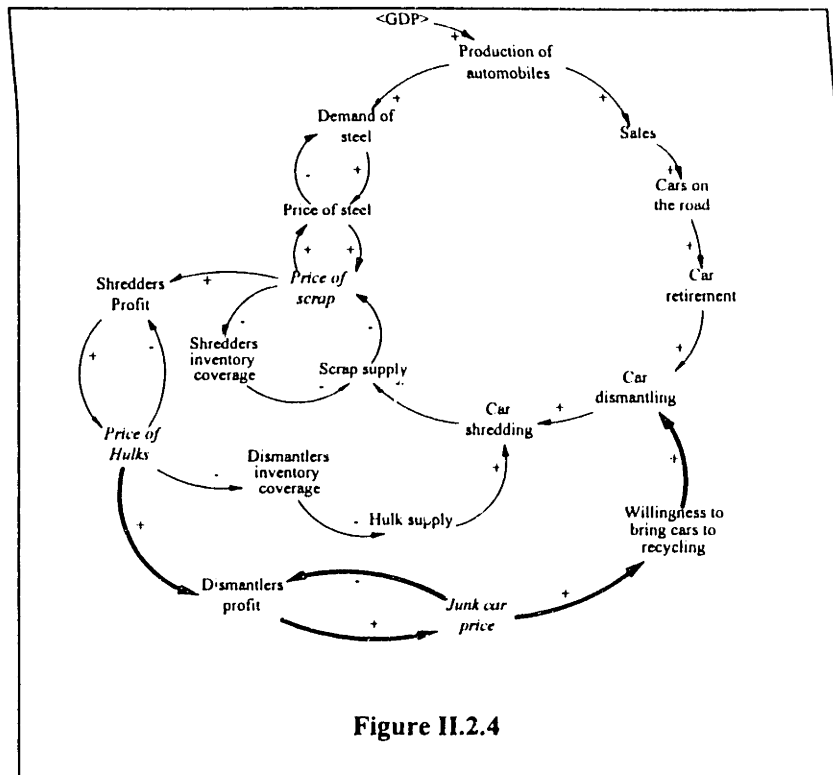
<GDP>
+
Production of automobiles
+
Demand of steel
+
Sales
-
+
Price of steel
Cars on the road
+
+
+
Shredders Profit
+
Price of scrap
Car retirement
-
-
Shredders inventory coverage
+
-
+
Scrap supply
Car dismantling
-
-
+
Car shredding
Price of Hulks
-
Dismantlers inventory coverage
+
+
-
Hulk supply
Willingness to bring cars to recycling
+
Dismantlers profit
-
+
Junk car price
+

Figure II.2.4